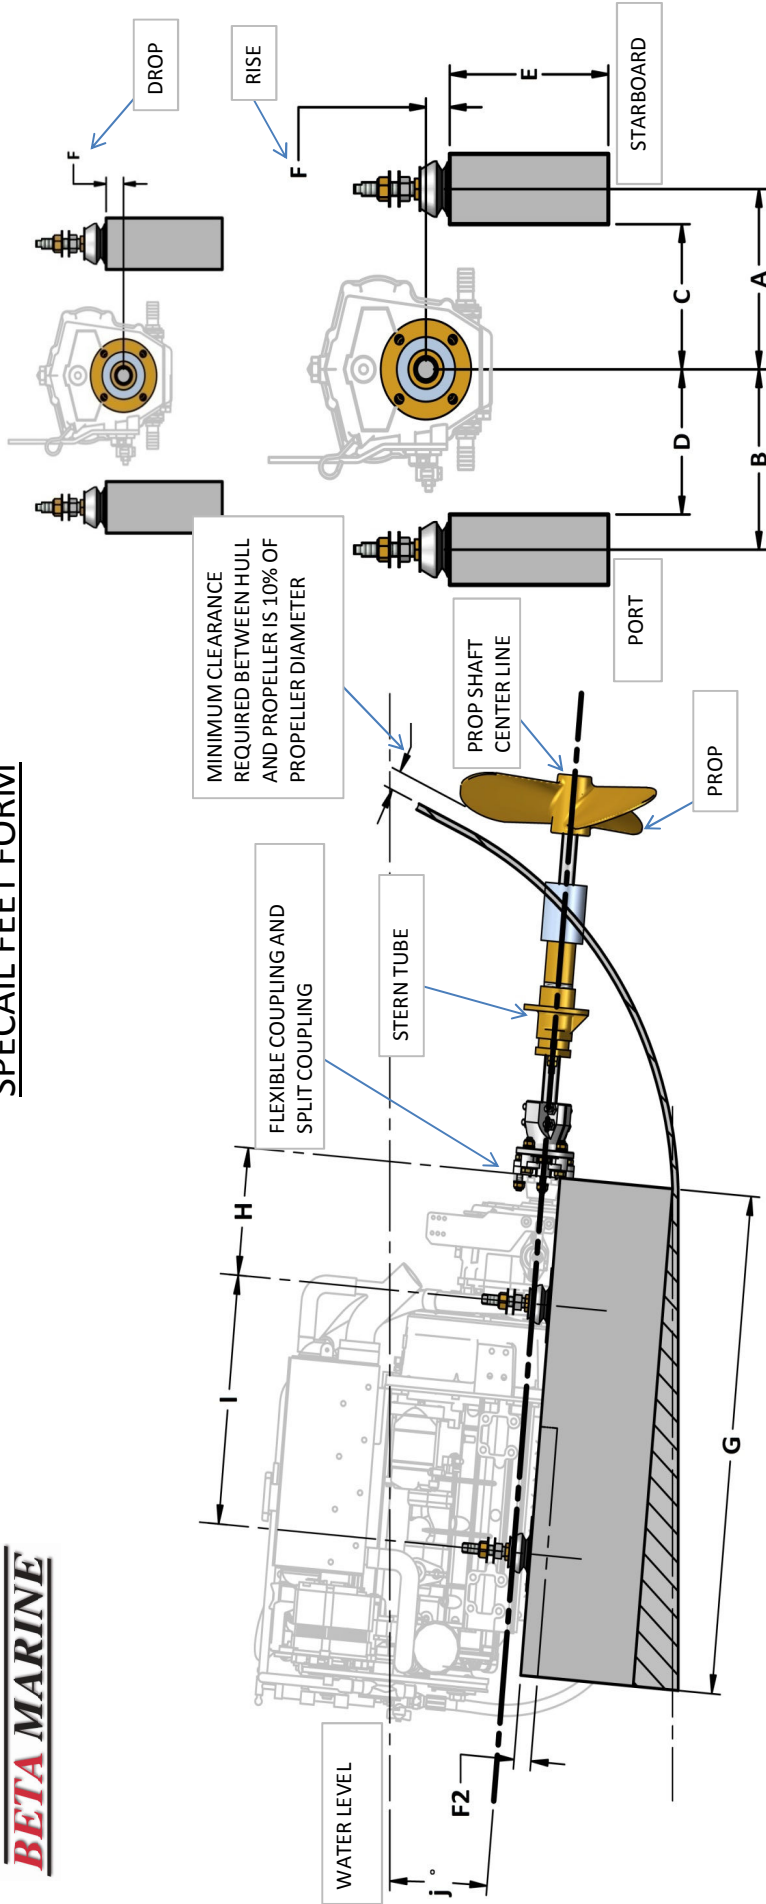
BETA MARINE

SPECAIL FEET FORM

DROP

RISE

STARBOARD

F

F

E

C

A

D

B

PORT

MINIMUM CLEARANCE REQUIRED BETWEEN HULL AND PROPELLER IS 10% OF PROPELLER DIAMETER

PROP SHAFT CENTER LINE

PROP

FLEXIBLE COUPLING AND SPLIT COUPLING

STERN TUBE

H

I

G

WATER LEVEL

F2

j°